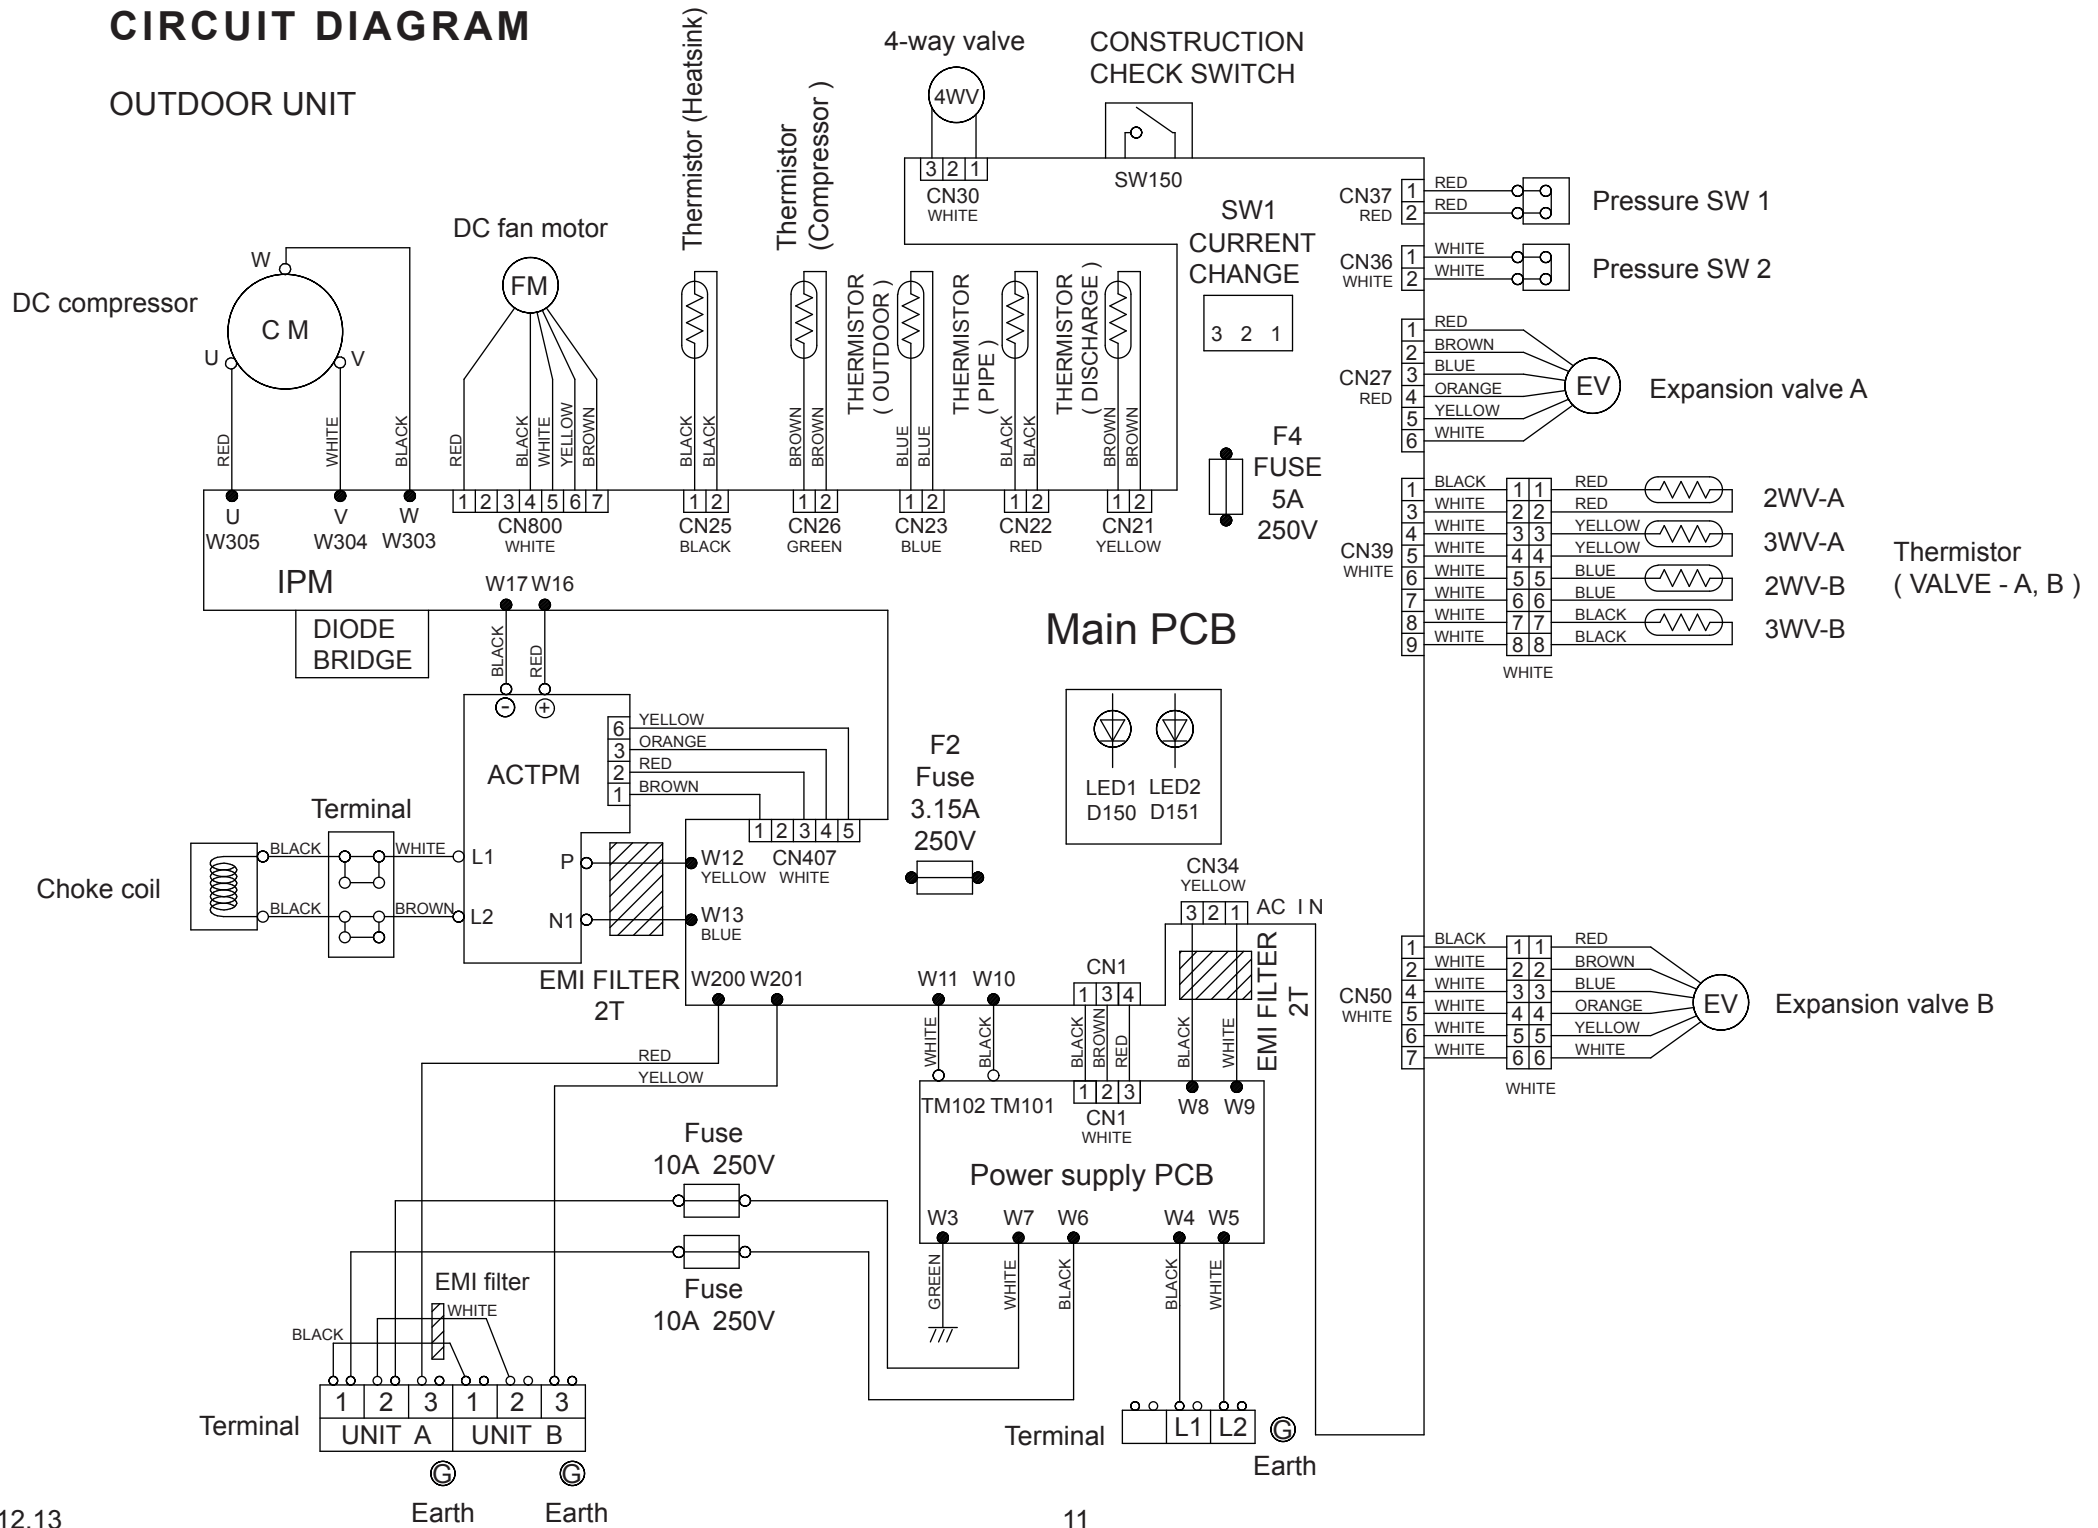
CIRCUIT DIAGRAM

OUTDOOR UNIT

4-way valve

4WV

CONSTRUCTION CHECK SWITCH

Thermistor (Heatsink)

Thermistor (Compressor )

3 2 1
CN30
WHITE

SW150

CN37 RED 1 2 RED RED Pressure SW 1

SW1 CURRENT CHANGE

3 2 1

CN36 WHITE 1 2 WHITE WHITE Pressure SW 2

DC fan motor

FM

DC compressor

W

C M

U V

THERMISTOR ( OUTDOOR )

THERMISTOR ( PIPE )

THERMISTOR ( DISCHARGE )

CN27 RED 1 2 3 4 5 6 RED BROWN BLUE ORANGE YELLOW WHITE EV Expansion valve A

RED WHITE BLACK RED BLACK WHITE YELLOW BROWN BLACK BLACK BROWN BROWN BLUE BLUE BLACK BLACK BROWN BROWN

F4 FUSE 5A 250V

U W305 V W304 W W303

1 2 3 4 5 6 7 CN800 WHITE

1 2 CN25 BLACK

1 2 CN26 GREEN

1 2 CN23 BLUE

1 2 CN22 RED

1 2 CN21 YELLOW

CN39 WHITE 1 3 4 5 6 7 8 9 BLACK WHITE WHITE WHITE WHITE WHITE WHITE WHITE 1 1 2 2 3 3 4 4 5 5 6 6 7 7 8 8 WHITE RED RED YELLOW YELLOW BLUE BLUE BLACK BLACK

2WV-A 3WV-A 2WV-B 3WV-B Thermistor ( VALVE - A, B )

IPM

W17 W16

DIODE BRIDGE

BLACK RED

Main PCB

ACTPM

6 3 2 1 YELLOW ORANGE RED BROWN

F2 Fuse 3.15A 250V

LED1 D150 LED2 D151

Terminal

1 2 3 4 5 CN407 WHITE

Choke coil

BLACK BLACK WHITE BROWN L1 L2

P N1

W12 YELLOW

W13 BLUE

CN34 YELLOW 3 2 1 AC IN

EMI FILTER 2T

EMI FILTER 2T

W200 W201

W11 W10

CN1 1 3 4

CN50 WHITE 1 2 4 5 6 7 BLACK WHITE WHITE WHITE WHITE WHITE 1 1 2 2 3 3 4 4 5 5 6 6 WHITE RED BROWN BLUE ORANGE YELLOW WHITE EV Expansion valve B

RED YELLOW

WHITE BLACK BLACK BROWN RED BLACK WHITE

TM102 TM101 1 2 3 CN1 WHITE W8 W9

Fuse 10A 250V

Power supply PCB

W3 W7 W6 W4 W5

GREEN WHITE BLACK BLACK WHITE

Fuse 10A 250V

EMI filter

WHITE

BLACK

1 2 3 1 2 3
UNIT A UNIT B

Terminal

Terminal L1 L2

Earth

Earth Earth

12.13

11